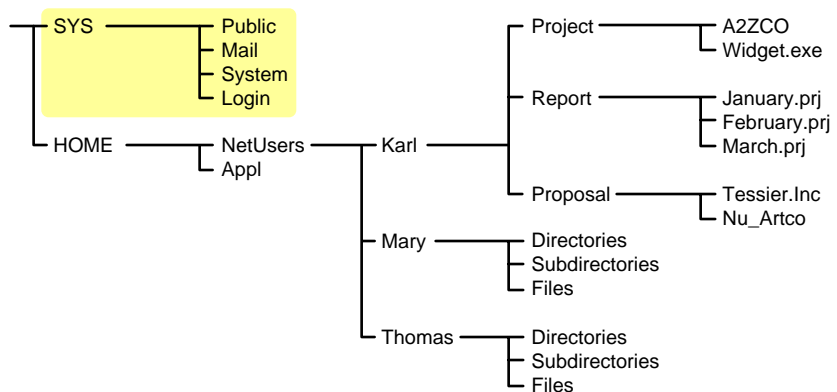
SYS
Public
Mail
System
Login

HOME
NetUsers
Appl

Karl
Project
A2ZCO
Widget.exe
Report
January.prj
February.prj
March.prj
Proposal
Tessier.Inc
Nu_Artco

Mary
Directories
Subdirectories
Files

Thomas
Directories
Subdirectories
Files